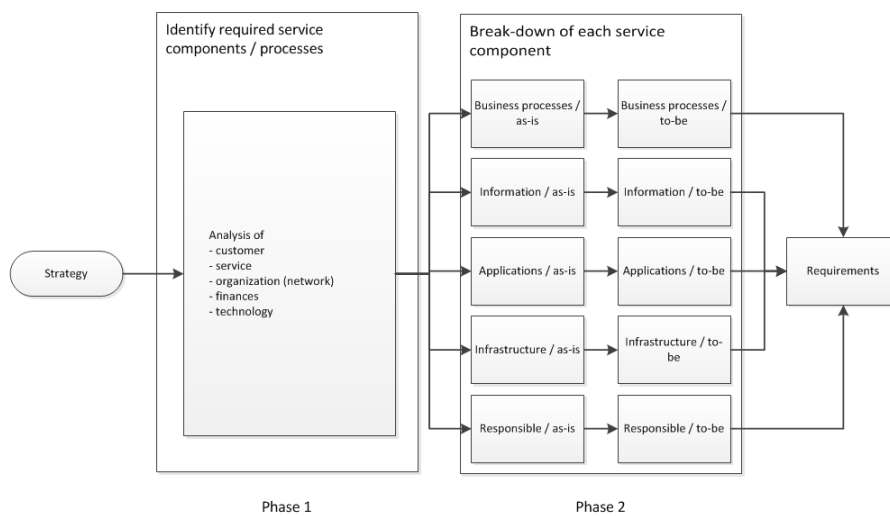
Identify required service components / processes

Break-down of each service component

Strategy

Analysis of
- customer
- service
- organization (network)
- finances
- technology

Business processes / as-is

Business processes / to-be

Information / as-is

Information / to-be

Applications / as-is

Applications / to-be

Infrastructure / as-is

Infrastructure / to-be

Responsible / as-is

Responsible / to-be

Requirements

Phase 1

Phase 2